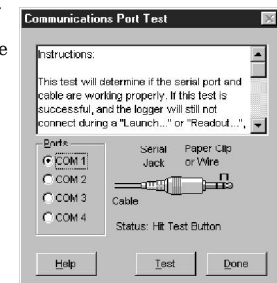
Communications Port Test

Instructions:

This test will determine if the serial port and cable are working properly. If this test is successful, and the logger will still not connect during a "Launch..." or "Readout...",

Ports
COM 1
COM 2
COM 3
COM 4

Serial Jack
Paper Clip or Wire
Cable

Status: Hit Test Button

Help
Test
Done